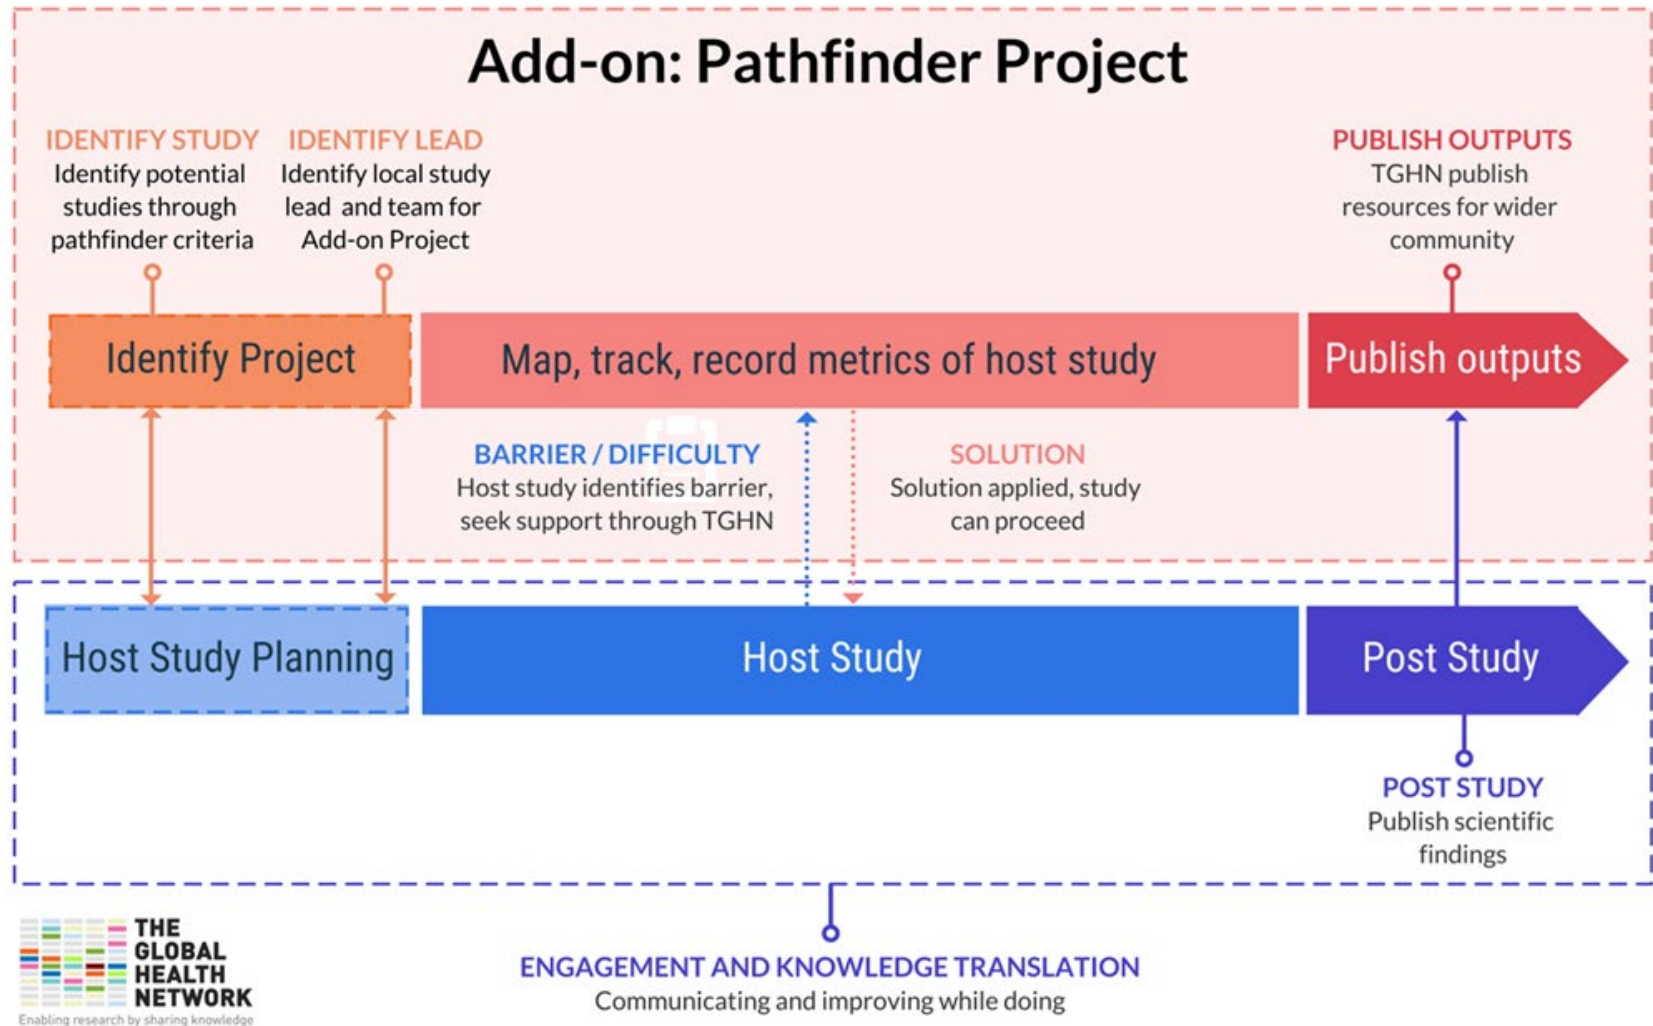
Add-on: Pathfinder Project

IDENTIFY STUDY
Identify potential studies through pathfinder criteria

IDENTIFY LEAD
Identify local study lead and team for Add-on Project

PUBLISH OUTPUTS
TGHN publish resources for wider community

Identify Project

Map, track, record metrics of host study

Publish outputs

BARRIER / DIFFICULTY
Host study identifies barrier, seek support through TGHN

SOLUTION
Solution applied, study can proceed

Host Study Planning

Host Study

Post Study

POST STUDY
Publish scientific findings

THE GLOBAL HEALTH NETWORK
Enabling research by sharing knowledge

ENGAGEMENT AND KNOWLEDGE TRANSLATION
Communicating and improving while doing